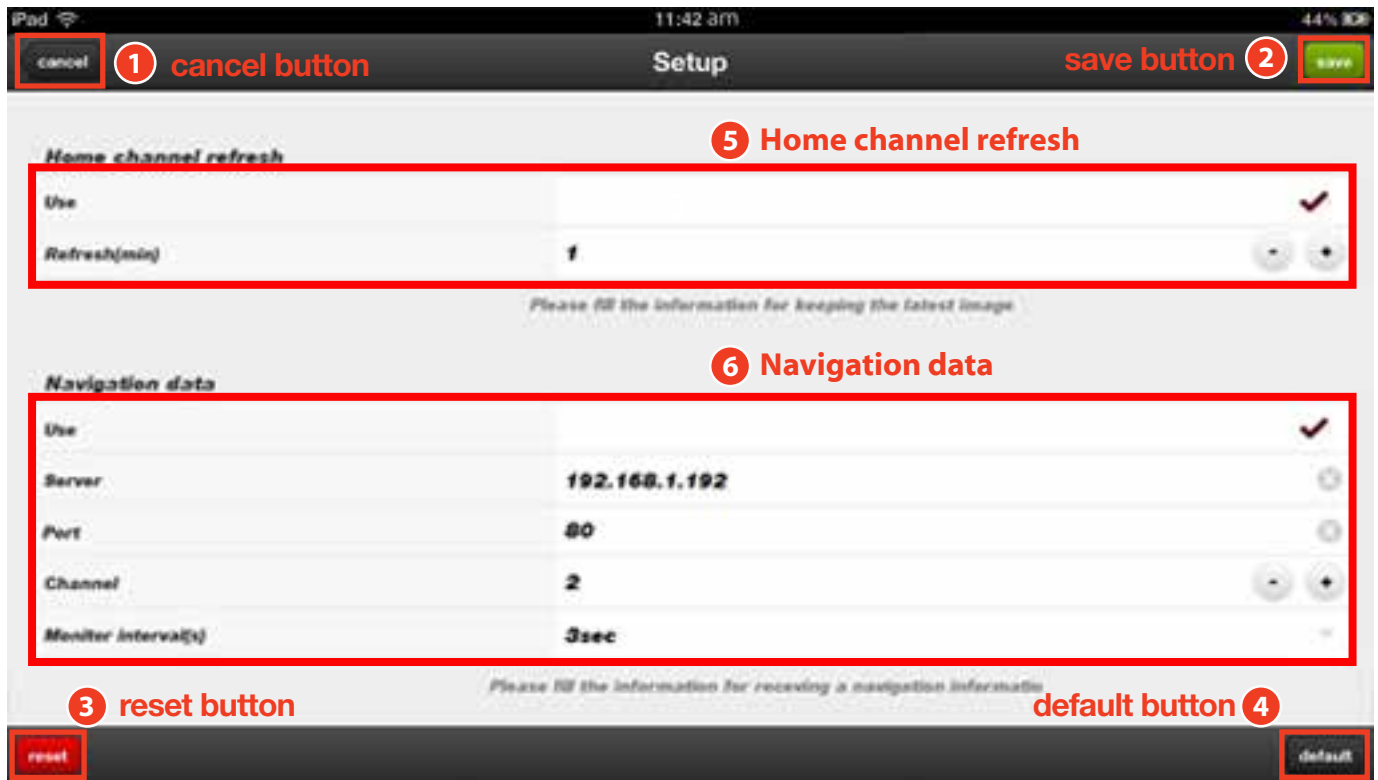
iPad 11:42 am 44%

cancel ① cancel button Setup save button ② save

⑤ Home channel refresh

Home channel refresh

Use

Refresh(min) 1 - +

Please fill the information for keeping the latest image

⑥ Navigation data

Navigation data

Use

Server 192.168.1.192

Port 80

Channel 2 - +

Moniter interval(s) 3sec

Please fill the information for receving a navigation informatio

③ reset button default button ④

reset default